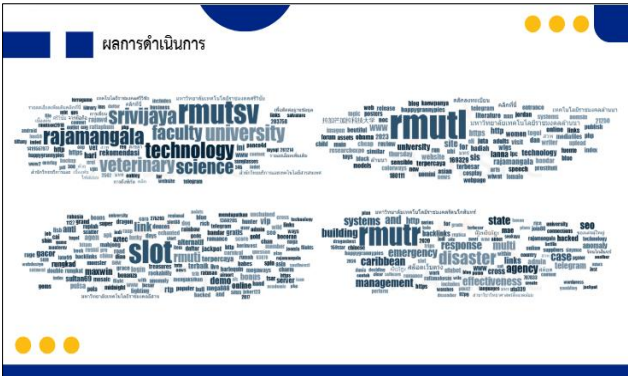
ผลการดำเนินการ

rmutsv rajamangala srivijaya faculty university technology veterinary science

rmutl response disaster site

slot rmutr emergency building systems management caribbean effectiveness agency case state seo telegram

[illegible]